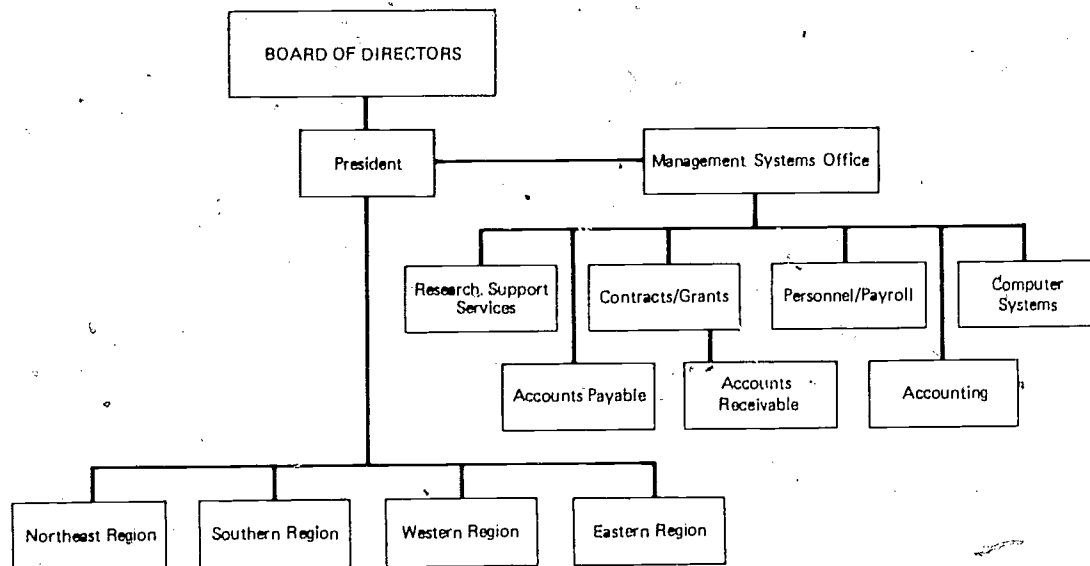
BOARD OF DIRECTORS

President

Management Systems Office

Research, Support Services

Contracts/Grants

Personnel/Payroll

Computer Systems

Accounts Payable

Accounts Receivable

Accounting

Northeast Region

Southern Region

Western Region

Eastern Region